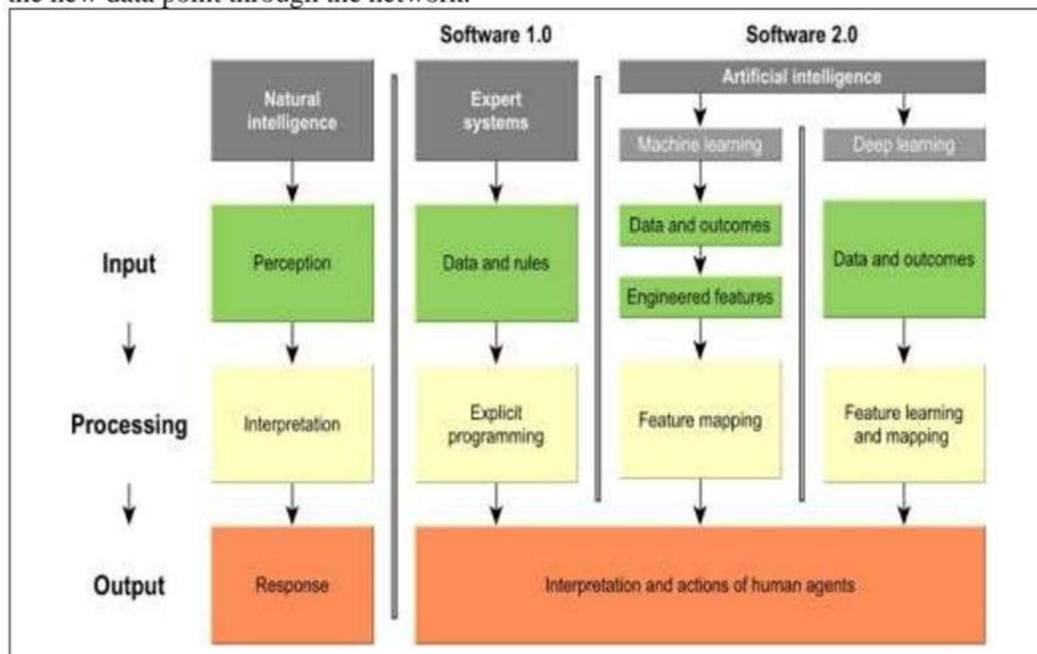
the new data point through the network.

Software 1.0

Software 2.0

Artificial intelligence

Natural intelligence

Expert systems

Machine learning

Deep learning

Input

Perception

Data and rules

Data and outcomes

Engineered features

Data and outcomes

Processing

Interpretation

Explicit programming

Feature mapping

Feature learning and mapping

Output

Response

Interpretation and actions of human agents